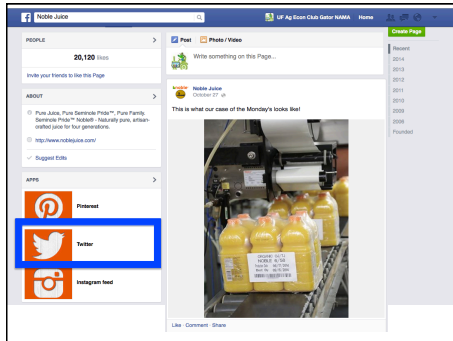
Noble Juice

UF Ag Econ Club Gator NAMA Home

Create Page

PEOPLE

20,120 likes

Invite your friends to like this Page

ABOUT

Pure Juice, Pure Seminole Pride™, Pure Family. Seminole Pride™ Noble® - Naturally pure, artisan-crafted juice for four generations.

http://www.noblejuice.com/

Suggest Edits

APPS

Pinterest

Twitter

Instagram feed

Post Photo / Video

Write something on this Page...

Noble Juice
October 27

This is what our case of the Monday's looks like!

NOBLE

Like · Comment · Share

Recent
2014
2013
2012
2011
2010
2009
2008
Founded